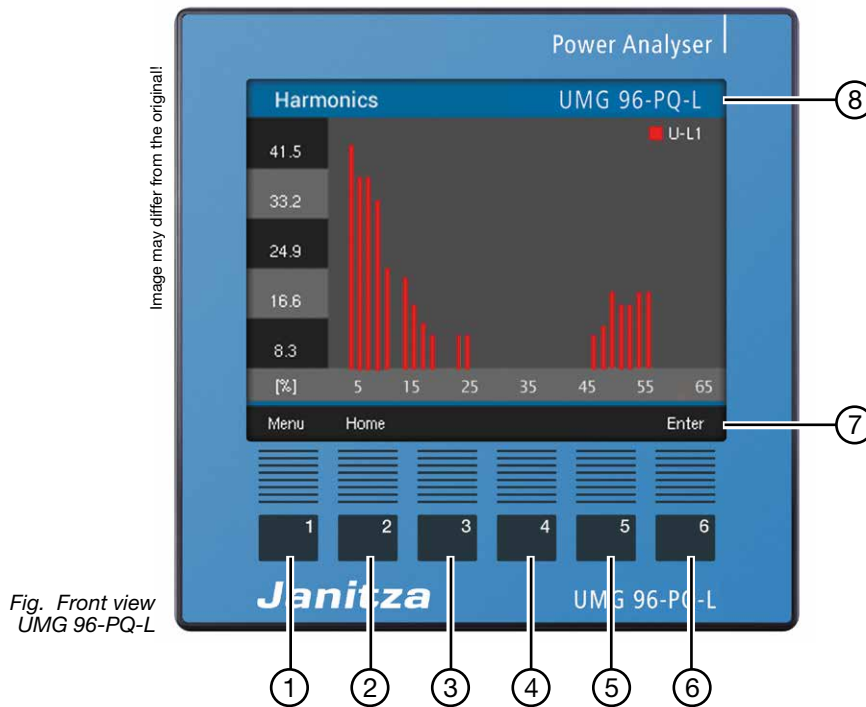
Image may differ from the original!

Power Analyser

Harmonics UMG 96-PQ-L

U-L1

41.5
33.2
24.9
16.6
8.3
[%]

5 15 25 35 45 55 65

Menu Home Enter

1 2 3 4 5 6

Janitza UMG 96-PQ-L

Fig. Front view UMG 96-PQ-L

8
7
1 2 3 4 5 6